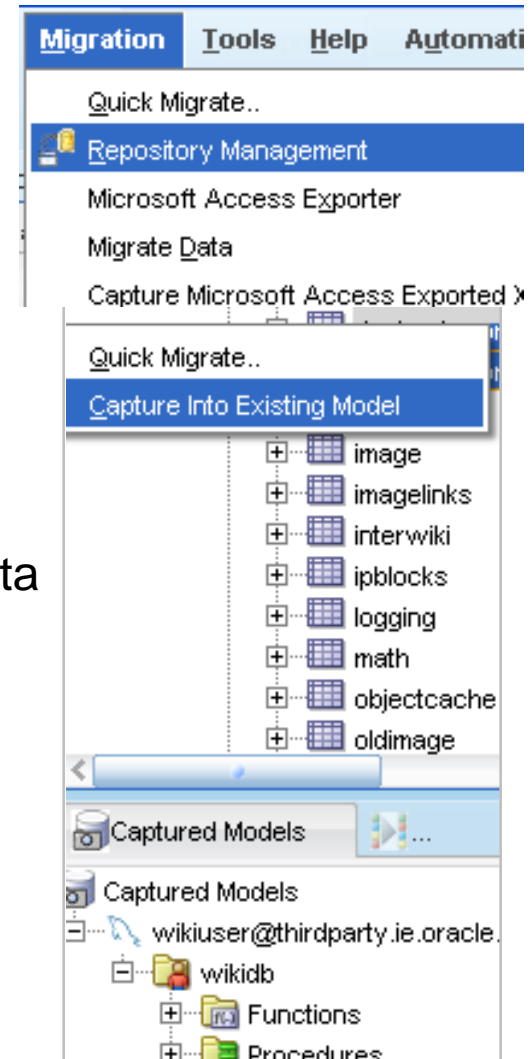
Migration Tools Help Automati

Quick Migrate..

Repository Management

Microsoft Access Exporter

Migrate Data

Capture Microsoft Access Exported X

Quick Migrate..

Capture Into Existing Model

image

imagelinks

interwiki

ipblocks

logging

math

objectcache

oldimage

ta

Captured Models

...

Captured Models

wikiuser@thirdparty.ie.oracle.

wikidb

Functions

Procedures